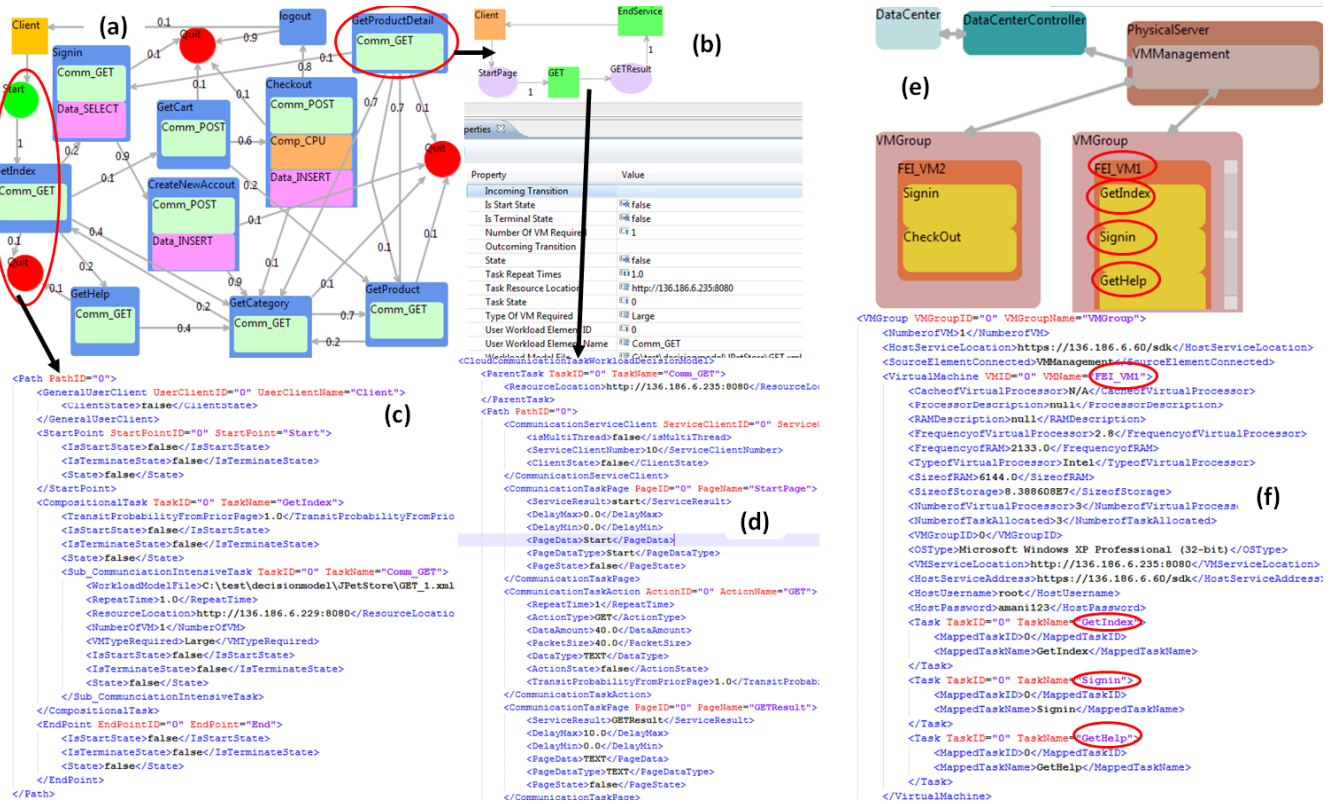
(a)

Client
0.1
logout
0.9
Quit
0.1
Signin
Comm_GET
Data_SELECT
Start
0.1
0.8
GetProductDetail
Comm_GET
GetCart
Comm_POST
Checkout
Comm_POST
Comp_CPU
Data_INSERT
0.6
0.1
0.7
0.7
0.1
Quit
1
0.2
0.9
GetIndex
Comm_GET
0.1
CreateNewAccout
Comm_POST
Data_INSERT
0.2
0.1
0.4
0.1
Quit
0.2
0.9
0.1
0.1
0.1
GetHelp
Comm_GET
0.2
GetCategory
Comm_GET
0.4
0.7
GetProduct
Comm_GET
0.2

(b)

Client
EndService
1
StartPage
1
GET
GETResult

perties

| Property | Value |
|---|---|
| Incoming Transition | |
| Is Start State | false |
| Is Terminal State | false |
| Number Of VM Required | 1 |
| Outcoming Transition | |
| State | false |
| Task Repeat Times | 1.0 |
| Task Resource Location | http://136.186.6.235:8080 |
| Task State | 0 |
| Type Of VM Required | Large |
| User Workload Element ID | 0 |
| User Workload Element Name | Comm_GET |

(c)

<Path PathID="0">
<GeneralUserClient UserClientID="0" UserClientName="Client">
<ClientState>false</ClientState>
</GeneralUserClient>
<StartPoint StartPointID="0" StartPoint="Start">
<IsStartState>false</IsStartState>
<IsTerminateState>false</IsTerminateState>
<State>false</State>
</StartPoint>
<CompositionalTask TaskID="0" TaskName="GetIndex">
<TransitProbabilityFromPriorPage>1.0</TransitProbabilityFromPrio
<IsStartState>false</IsStartState>
<IsTerminateState>false</IsTerminateState>
<State>false</State>
<Sub_CommunciationIntensiveTask TaskID="0" TaskName="Comm_GET">
<WorkloadModelFile>C:\test\decisionmodel\JPetStore\GET_1.xml
<RepeatTime>1.0</RepeatTime>
<ResourceLocation>http://136.186.6.229:8080</ResourceLocatio
<NumberOfVM>1</NumberOfVM>
<VMTypeRequired>Large</VMTypeRequired>
<IsStartState>false</IsStartState>
<IsTerminateState>false</IsTerminateState>
<State>false</State>
</Sub_CommunciationIntensiveTask>
</CompositionalTask>
<EndPoint EndPointID="0" EndPoint="End">
<IsStartState>false</IsStartState>
<IsTerminateState>false</IsTerminateState>
<State>false</State>
</EndPoint>
</Path>

(d)

<CloudCommunicationTaskWorkloadDecisionModel>
<ParentTask TaskID="0" TaskName="Comm_GET">
<ResourceLocation>http://136.186.6.235:8080</ResourceLocation>
</ParentTask>
<Path PathID="0">
<CommunicationServiceClient ServiceClientID="0" ServiceC
<isMultiThread>false</isMultiThread>
<ServiceClientNumber>10</ServiceClientNumber>
<ClientState>false</ClientState>
</CommunicationServiceClient>
<CommunicationTaskPage PageID="0" PageName="StartPage">
<ServiceResult>start</ServiceResult>
<DelayMax>0.0</DelayMax>
<DelayMin>0.0</DelayMin>
<PageData>Start</PageData>
<PageDataType>Start</PageDataType>
<PageState>false</PageState>
</CommunicationTaskPage>
<CommunicationTaskAction ActionID="0" ActionName="GET">
<RepeatTime>1</RepeatTime>
<ActionType>GET</ActionType>
<DataAmount>40.0</DataAmount>
<PacketSize>40.0</PacketSize>
<DataType>TEXT</DataType>
<ActionState>false</ActionState>
<TransitProbabilityFromPriorPage>1.0</TransitProbab
</CommunicationTaskAction>
<CommunicationTaskPage PageID="0" PageName="GETResult">
<ServiceResult>GETResult</ServiceResult>
<DelayMax>10.0</DelayMax>
<DelayMin>0.0</DelayMin>
<PageData>TEXT</PageData>
<PageDataType>TEXT</PageDataType>
<PageState>false</PageState>
</CommunicationTaskPage>

(e)

DataCenter
DataCenterController
PhysicalServer
VMManagement
VMGroup
FEI_VM2
Signin
CheckOut
VMGroup
FEI_VM1
GetIndex
Signin
GetHelp

(f)

<VMGroup VMGroupID="0" VMGroupName="VMGroup">
<NumberofVM>1</NumberofVM>
<HostServiceLocation>https://136.186.6.60/sdk</HostServiceLocation>
<SourceElementConnected>VMManagement</SourceElementConnected>
<VirtualMachine VMID="0" VMName="FEI_VM1">
<CacheofVirtualProcessor>N/A</CacheofVirtualProcessor>
<ProcessorDescription>null</ProcessorDescription>
<RAMDescription>null</RAMDescription>
<FrequencyofVirtualProcessor>2.8</FrequencyofVirtualProcessor>
<FrequencyofRAM>2133.0</FrequencyofRAM>
<TypeofVirtualProcessor>Intel</TypeofVirtualProcessor>
<SizeofRAM>6144.0</SizeofRAM>
<SizeofStorage>8.388608E7</SizeofStorage>
<NumberofVirtualProcessor>3</NumberofVirtualProcess
<NumberofTaskAllocated>3</NumberofTaskAllocated>
<VMGroupID>0</VMGroupID>
<OSType>Microsoft Windows XP Professional (32-bit)</OSType>
<VMServiceLocation>http://136.186.6.235:8080</VMServiceLocation>
<HostServiceAddress>https://136.186.6.60/sdk</HostServiceAddress>
<HostUsername>root</HostUsername>
<HostPassword>amani123</HostPassword>
<Task TaskID="0" TaskName="GetIndex">
<MappedTaskID>0</MappedTaskID>
<MappedTaskName>GetIndex</MappedTaskName>
</Task>
<Task TaskID="0" TaskName="Signin">
<MappedTaskID>0</MappedTaskID>
<MappedTaskName>Signin</MappedTaskName>
</Task>
<Task TaskID="0" TaskName="GetHelp">
<MappedTaskID>0</MappedTaskID>
<MappedTaskName>GetHelp</MappedTaskName>
</Task>
</VirtualMachine>